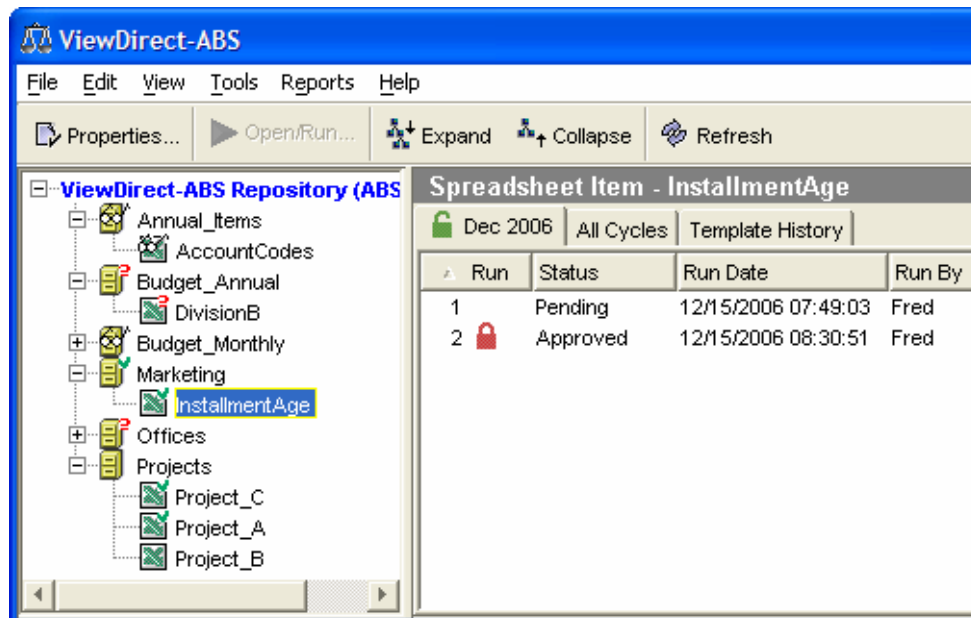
ViewDirect-ABS

File Edit View Tools Reports Help

Properties... Open/Run... Expand Collapse Refresh

ViewDirect-ABS Repository (ABS
Annual_Items
AccountCodes
Budget_Annual
DivisionB
Budget_Monthly
Marketing
InstallmentAge
Offices
Projects
Project_C
Project_A
Project_B

Spreadsheet Item - InstallmentAge

Dec 2006 | All Cycles | Template History

| Run | Status | Run Date | Run By |
|---|---|---|---|
| 1 | Pending | 12/15/2006 07:49:03 | Fred |
| 2 | Approved | 12/15/2006 08:30:51 | Fred |